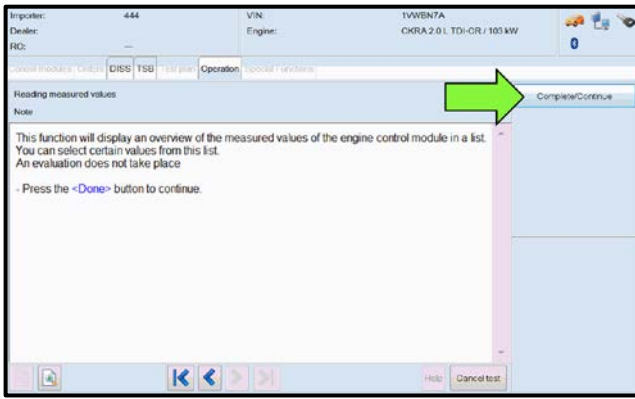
Importer: 444
Dealer:
RO: —

VIN: 1VWBN7A
Engine: CKRA 2.0 L TDI-CR / 103 kW

0

Control modules Celtsrs DISS TSB Test plan Operation Special functions

Reading measured values
Note

Complete/Continue

This function will display an overview of the measured values of the engine control module in a list.
You can select certain values from this list.
An evaluation does not take place

- Press the <Done> button to continue.

Help Cancel test